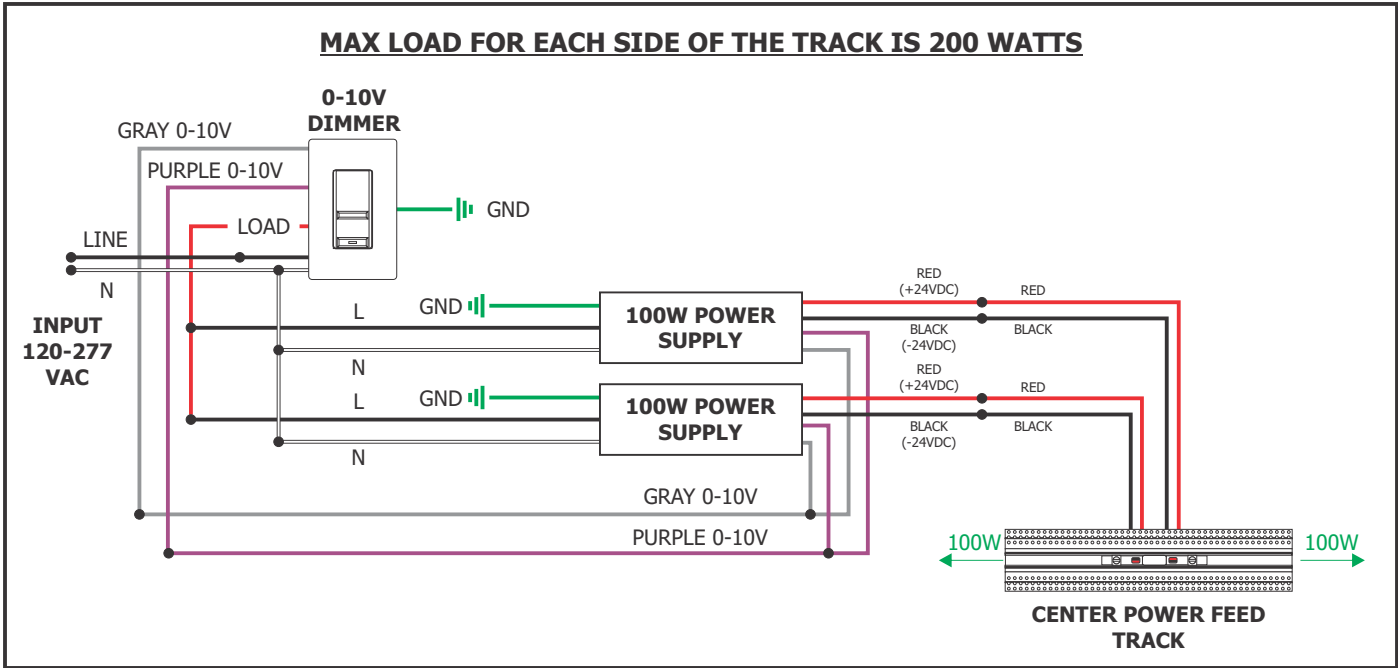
MAX LOAD FOR EACH SIDE OF THE TRACK IS 200 WATTS

0-10V DIMMER

GRAY 0-10V

PURPLE 0-10V

LOAD

GND

LINE

N

INPUT 120-277 VAC

L

N

GND

100W POWER SUPPLY

RED (+24VDC)

RED

BLACK (-24VDC)

BLACK

L

N

GND

100W POWER SUPPLY

RED (+24VDC)

RED

BLACK (-24VDC)

BLACK

GRAY 0-10V

PURPLE 0-10V

100W

100W

CENTER POWER FEED TRACK